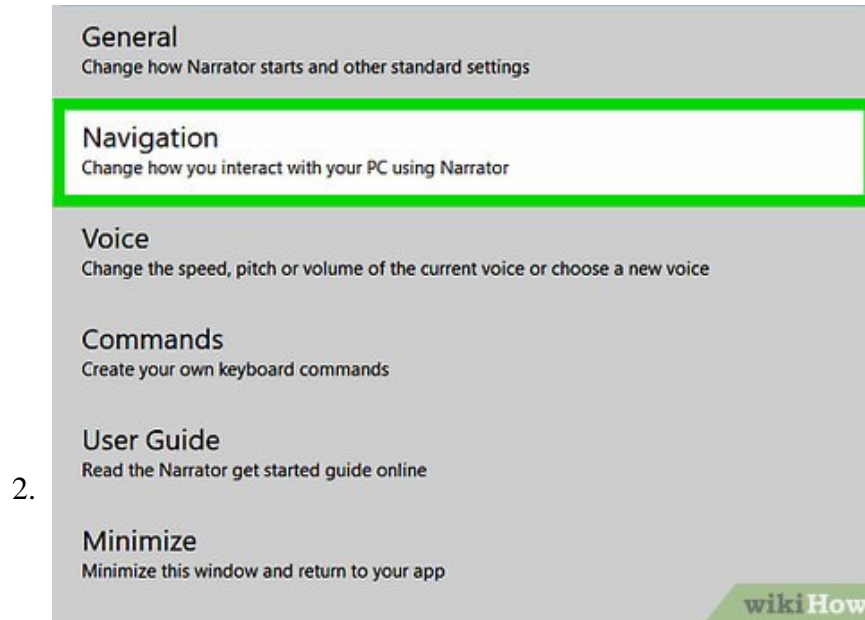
2.

General
Change how Narrator starts and other standard settings

Navigation
Change how you interact with your PC using Narrator

Voice
Change the speed, pitch or volume of the current voice or choose a new voice

Commands
Create your own keyboard commands

User Guide
Read the Narrator get started guide online

Minimize
Minimize this window and return to your app

wikiHow